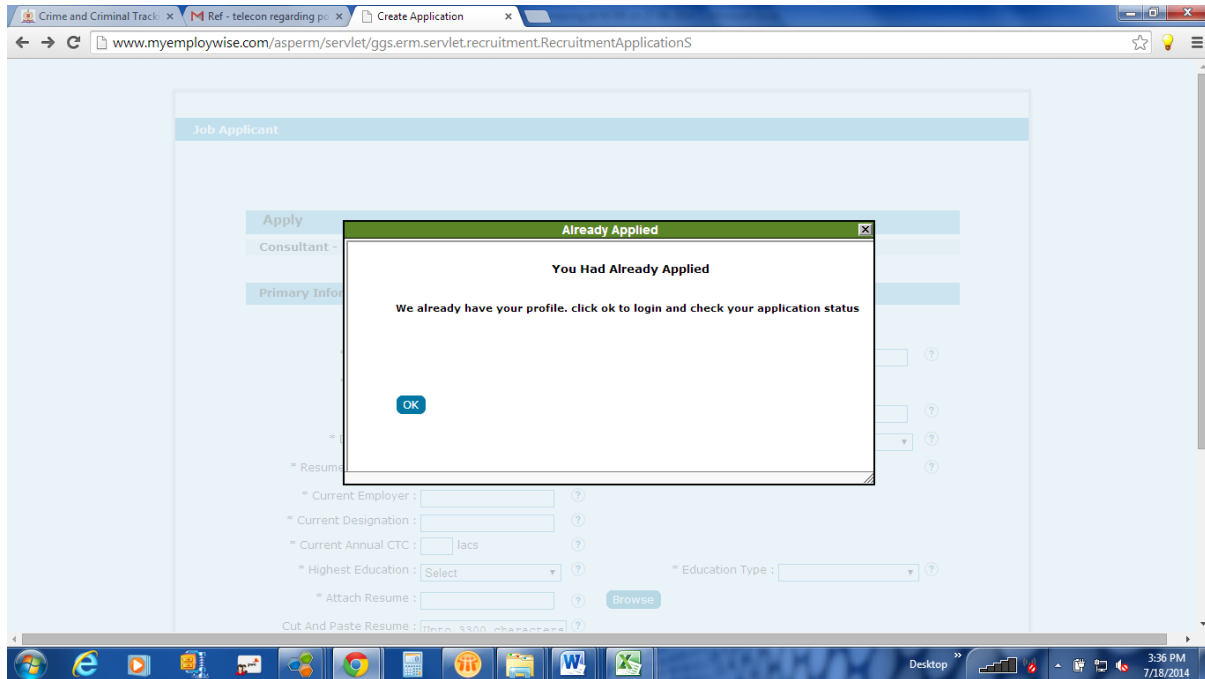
Crime and Criminal Track ×
Ref - telecon regarding po ×
Create Application ×

www.myemploywise.com/asperm/servlet/ggs.erm.servlet.recruitment.RecruitmentApplicationS

Job Applicant

Apply

Consultant -

Primary Infor

Already Applied

You Had Already Applied

We already have your profile. click ok to login and check your application status

OK

* Resume

* Current Employer :

* Current Designation :

* Current Annual CTC : lacs

* Highest Education : Select

* Education Type :

* Attach Resume : Browse

Cut And Paste Resume : Upto 3300 characters

Desktop

3:36 PM
7/18/2014